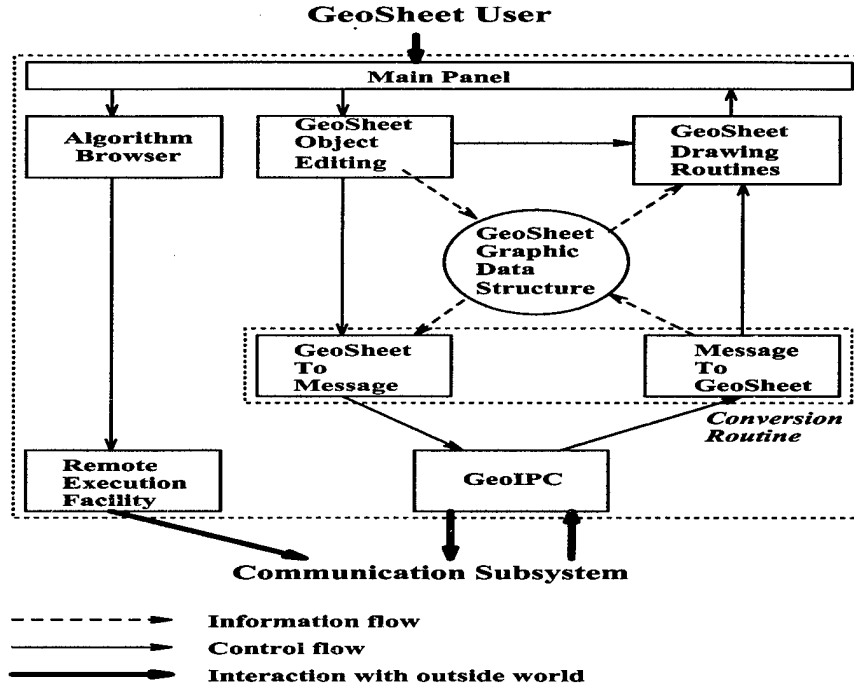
GeoSheet User

Main Panel

Algorithm Browser

GeoSheet Object Editing

GeoSheet Drawing Routines

GeoSheet Graphic Data Structure

GeoSheet To Message

Message To GeoSheet

Conversion Routine

Remote Execution Facility

GeoIPC

Communication Subsystem

Information flow

Control flow

Interaction with outside world